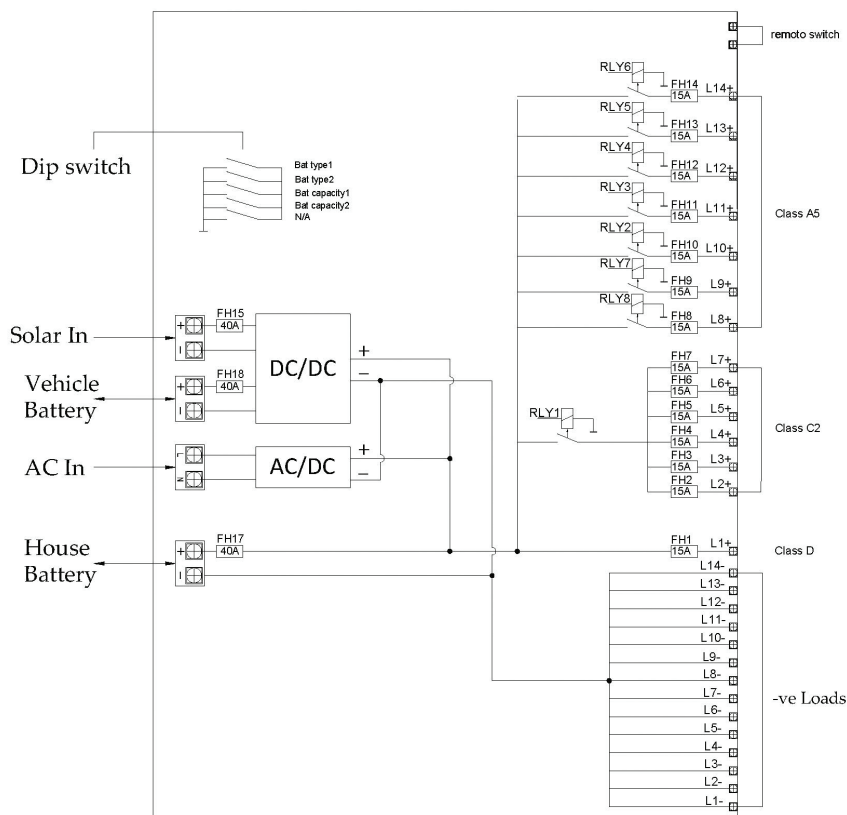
remoto switch

RLY6
FH14
15A
L14+

RLY5
FH13
15A
L13+

RLY4
FH12
15A
L12+

RLY3
FH11
15A
L11+

RLY2
FH10
15A
L10+

RLY7
FH9
15A
L9+

RLY8
FH8
15A
L8+

Class A5

Dip switch

Bat type1
Bat type2
Bat capacity1
Bat capacity2
N/A

Solar In
+
-
FH15
40A

Vehicle Battery
+
-
FH18
40A

DC/DC
+
–

AC In
L
N

AC/DC
+
–

FH7
15A
L7+
FH6
15A
L6+
FH5
15A
L5+
RLY1
FH4
15A
L4+
FH3
15A
L3+
FH2
15A
L2+

Class C2

House Battery
+
-
FH17
40A

FH1
15A
L1+

Class D

L14-
L13-
L12-
L11-
L10-
L9-
L8-
L7-
L6-
L5-
L4-
L3-
L2-
L1-

-ve Loads